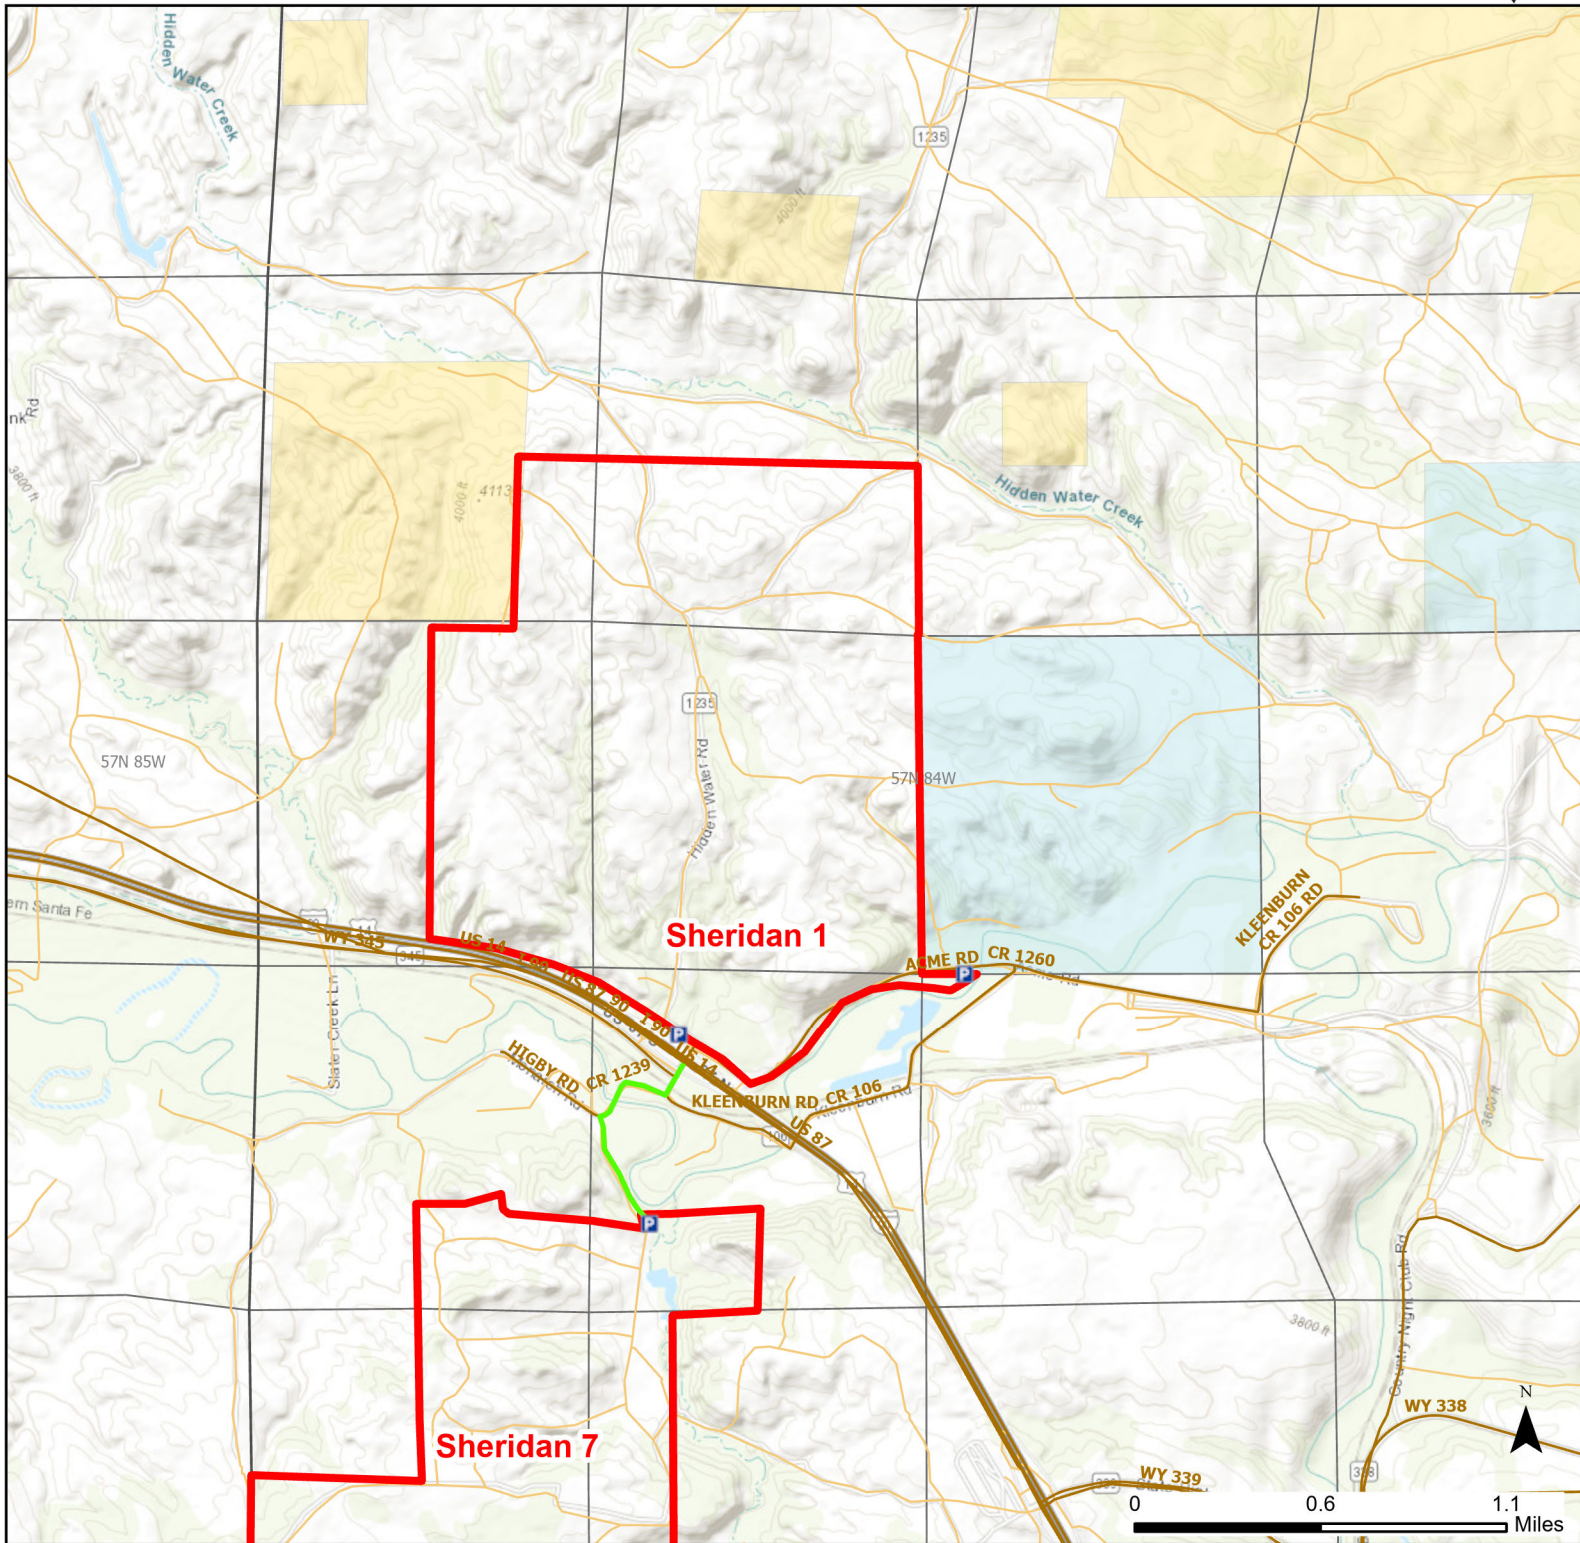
Hidden Water Creek

1235

4000 ft

nk Rd

3800 ft

4113

4000 ft

Hidden Water Creek

1235

Hidden Water Rd

57N 85W

57N 84W

Sheridan 1

ern Santa Fe

WY 345

345

US 14

I 90

US 87

US 14

I 90

P

US 14

ACME RD

CR 1260

P

KLEENBURN CR 106 RD

Slater Creek Ln

HIGBY RD

CR 1239

KLEENBURN RD

CR 106

US 87

P

3800 ft

3600 ft

Country Night Club Rd

Sheridan 7

WY 338

N

WY 339

339

338

0

0.6

1.1

Miles